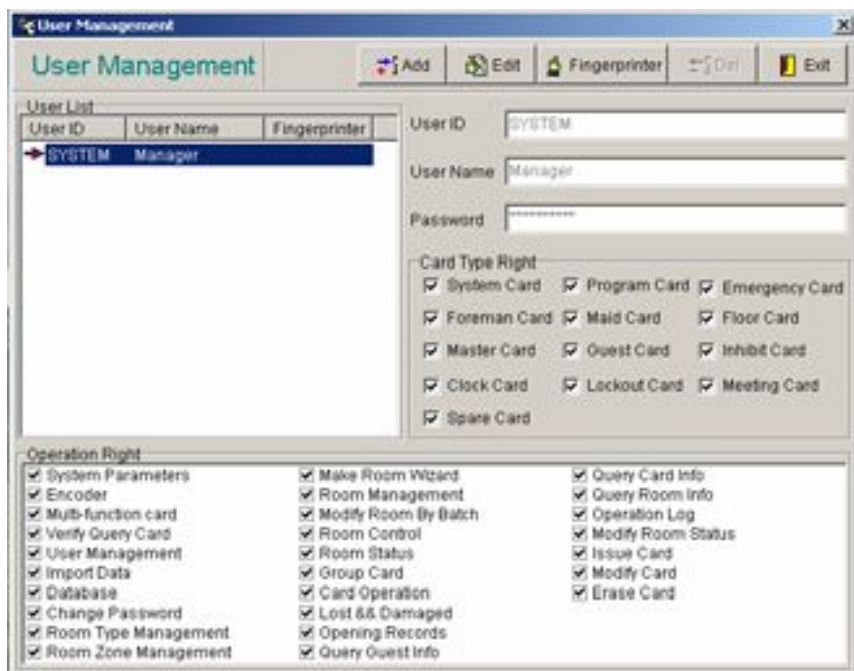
User Management

User Management

Add
Edit
Fingerprinter
Del
Exit

User List

| User ID | User Name | Fingerprinter |
|---|---|---|
| SYSTEM | Manager | |

User ID SYSTEM

User Name Manager

Password ***********

Card Type Right

System Card
Program Card
Emergency Card
Foreman Card
Maid Card
Floor Card
Master Card
Guest Card
Inhibit Card
Clock Card
Lockout Card
Meeting Card
Spare Card

Operation Right

System Parameters
Encoder
Multi-function card
Verify Query Card
User Management
Import Data
Database
Change Password
Room Type Management
Room Zone Management

Make Room Wizard
Room Management
Modify Room By Batch
Room Control
Room Status
Group Card
Card Operation
Lost && Damaged
Opening Records
Query Guest Info

Query Card Info
Query Room Info
Operation Log
Modify Room Status
Issue Card
Modify Card
Erase Card